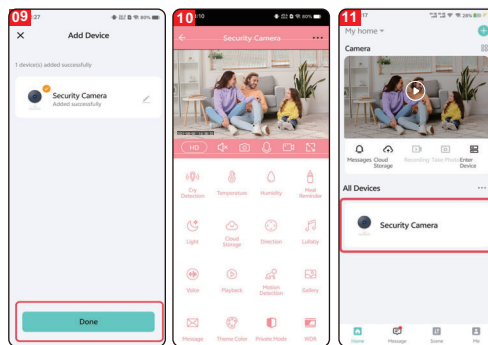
09
:27
Add Device
1 device(s) added successfully
Security Camera
Added successfully
Done

10
:10
Security Camera
HD
Cry Detection
Temperature
Humidity
Heat Reminder
Light
Cloud Storage
Direction
Lullaby
Voice
Playback
Motion Detection
Gallery
Message
Theme Color
Private Mode
WDR

11
:17
28%
My home
Camera
Messages
Cloud Storage
Recording
Take Photo
Enter Device
All Devices
Security Camera
Home
Message
Scene
Me